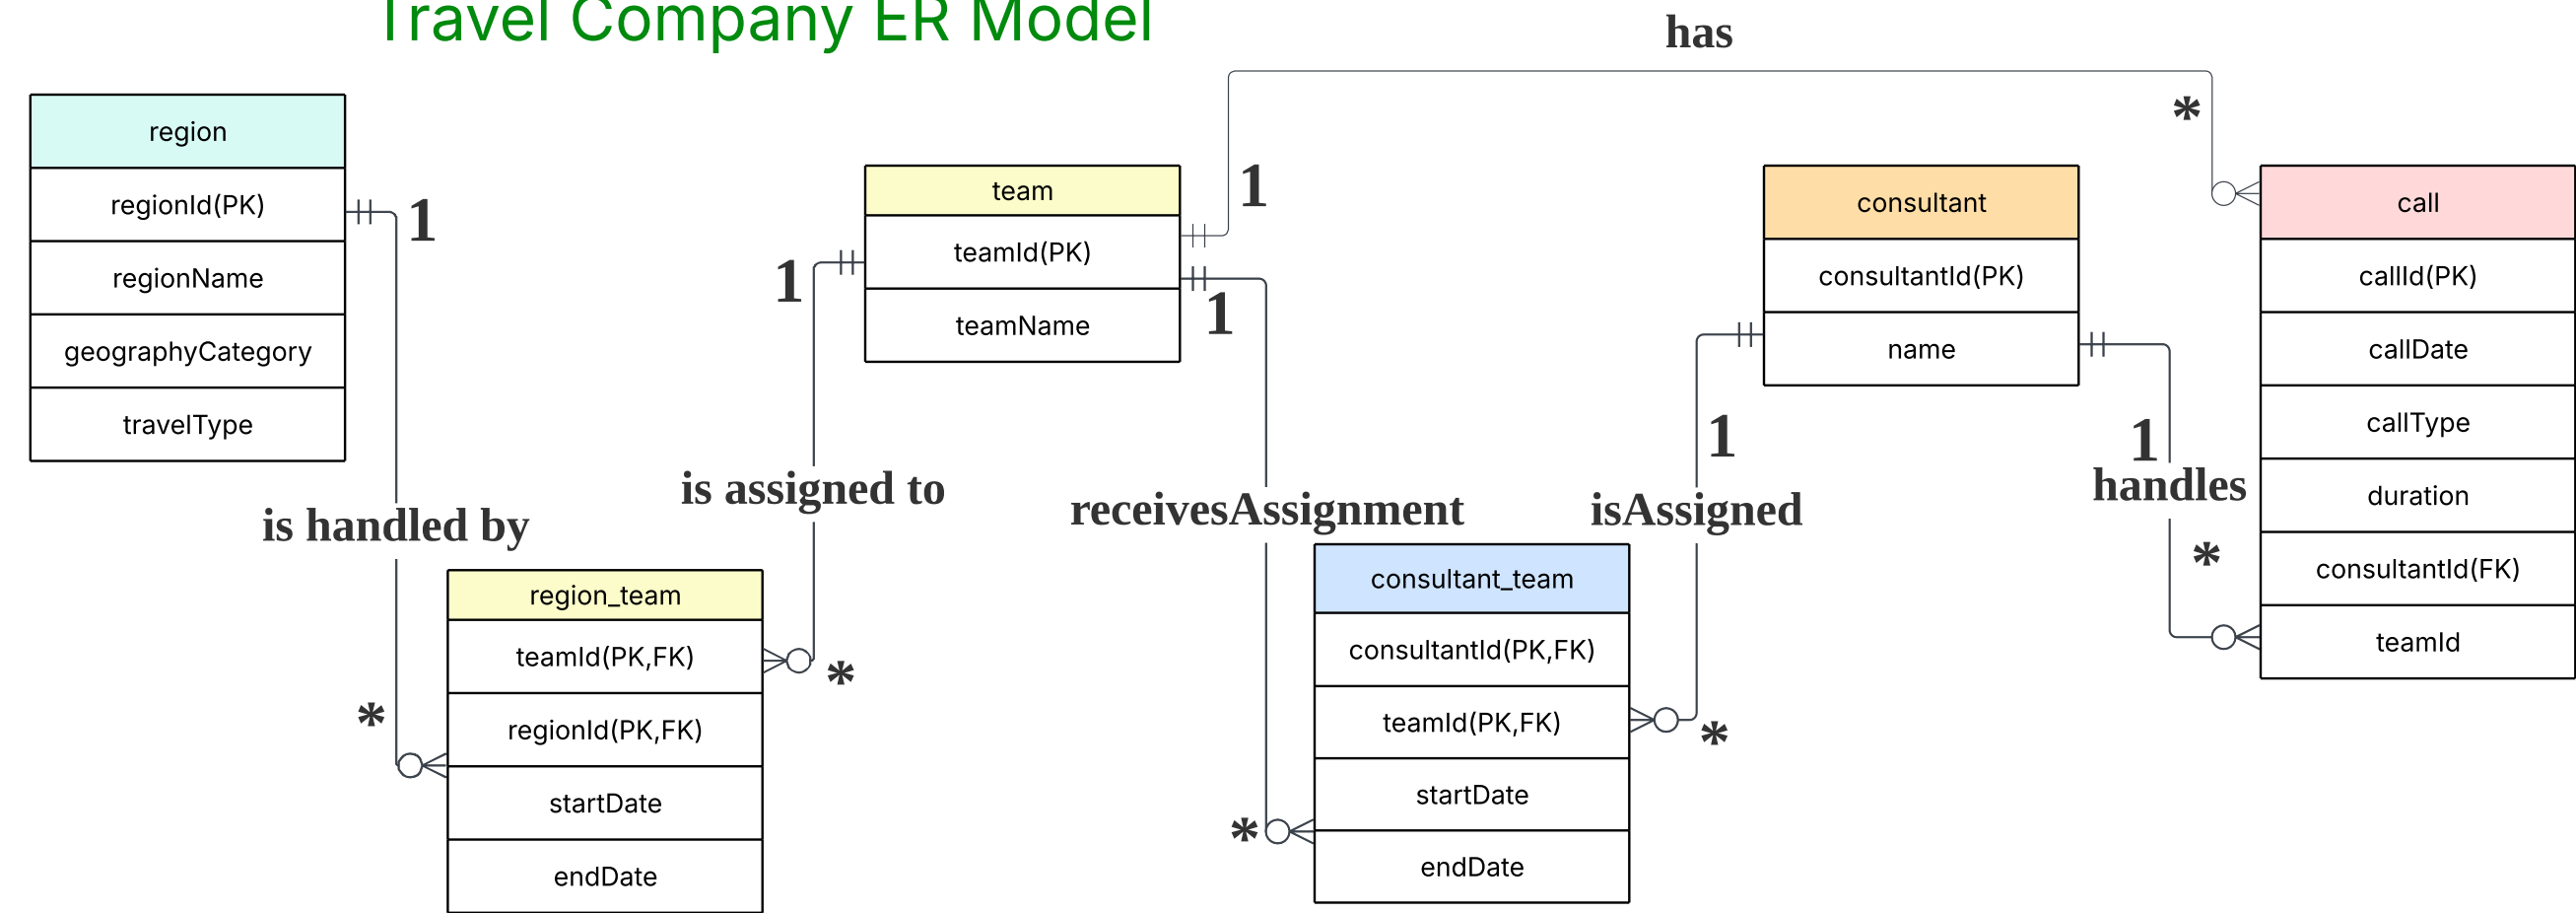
Travel Company ER Model

has

region
regionId(PK)
regionName
geographyCategory
travelType

1

team
teamId(PK)
teamName

1

1

1

consultant
consultantId(PK)
name

*

call
callId(PK)
callDate
callType
duration
consultantId(FK)
teamId

is handled by

is assigned to

receivesAssignment

1

isAssigned

1

handles

*

region_team
teamId(PK,FK)
regionId(PK,FK)
startDate
endDate

*

*

consultant_team
consultantId(PK,FK)
teamId(PK,FK)
startDate
endDate

*

*